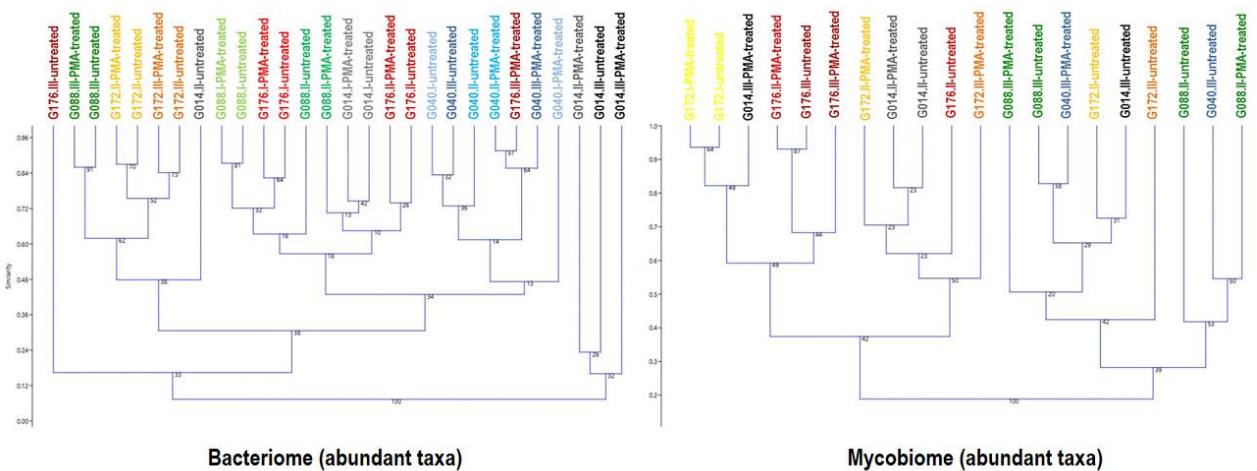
G176.III-untreated
G088.III-PMA-treated
G088.III-untreated
G172.II-PMA-treated
G172.II-untreated
G172.II-PMA-treated
G172.III-untreated
G014.II-untreated
G088.I-PMA-treated
G088.I-untreated
G176.I-PMA-treated
G176.I-untreated
G088.II-untreated
G088.II-PMA-treated
G014.I-PMA-treated
G014.I-untreated
G176.II-PMA-treated
G176.II-untreated
G040.I-untreated
G040.III-untreated
G040.II-untreated
G040.II-PMA-treated
G176.III-PMA-treated
G040.III-PMA-treated
G040.I-PMA-treated
G014.II-PMA-treated
G014.III-untreated
G014.III-PMA-treated

0.96
0.84
0.72
0.60
0.48
0.36
0.24
0.12
0.00
Similarity

91
70
73
52
62
38
81
84
52
16
16
13
42
10
26
32
36
57
64
14
13
34
38
33
29
32
100

Bacteriome (abundant taxa)

G172.I-PMA-treated
G172.I-untreated
G014.III-PMA-treated
G176.II-PMA-treated
G176.III-untreated
G176.III-PMA-treated
G172.II-PMA-treated
G014.II-PMA-treated
G014.II-untreated
G176.II-untreated
G172.III-PMA-treated
G088.III-PMA-treated
G088.III-untreated
G040.III-PMA-treated
G172.II-untreated
G014.III-untreated
G172.III-untreated
G088.II-untreated
G040.III-untreated
G088.II-PMA-treated

1.0
0.9
0.8
0.7
0.6
0.5
0.4
0.3
0.2

64
49
61
44
49
23
23
23
50
42
58
31
29
20
42
50
53
39
100

Mycobiome (abundant taxa)